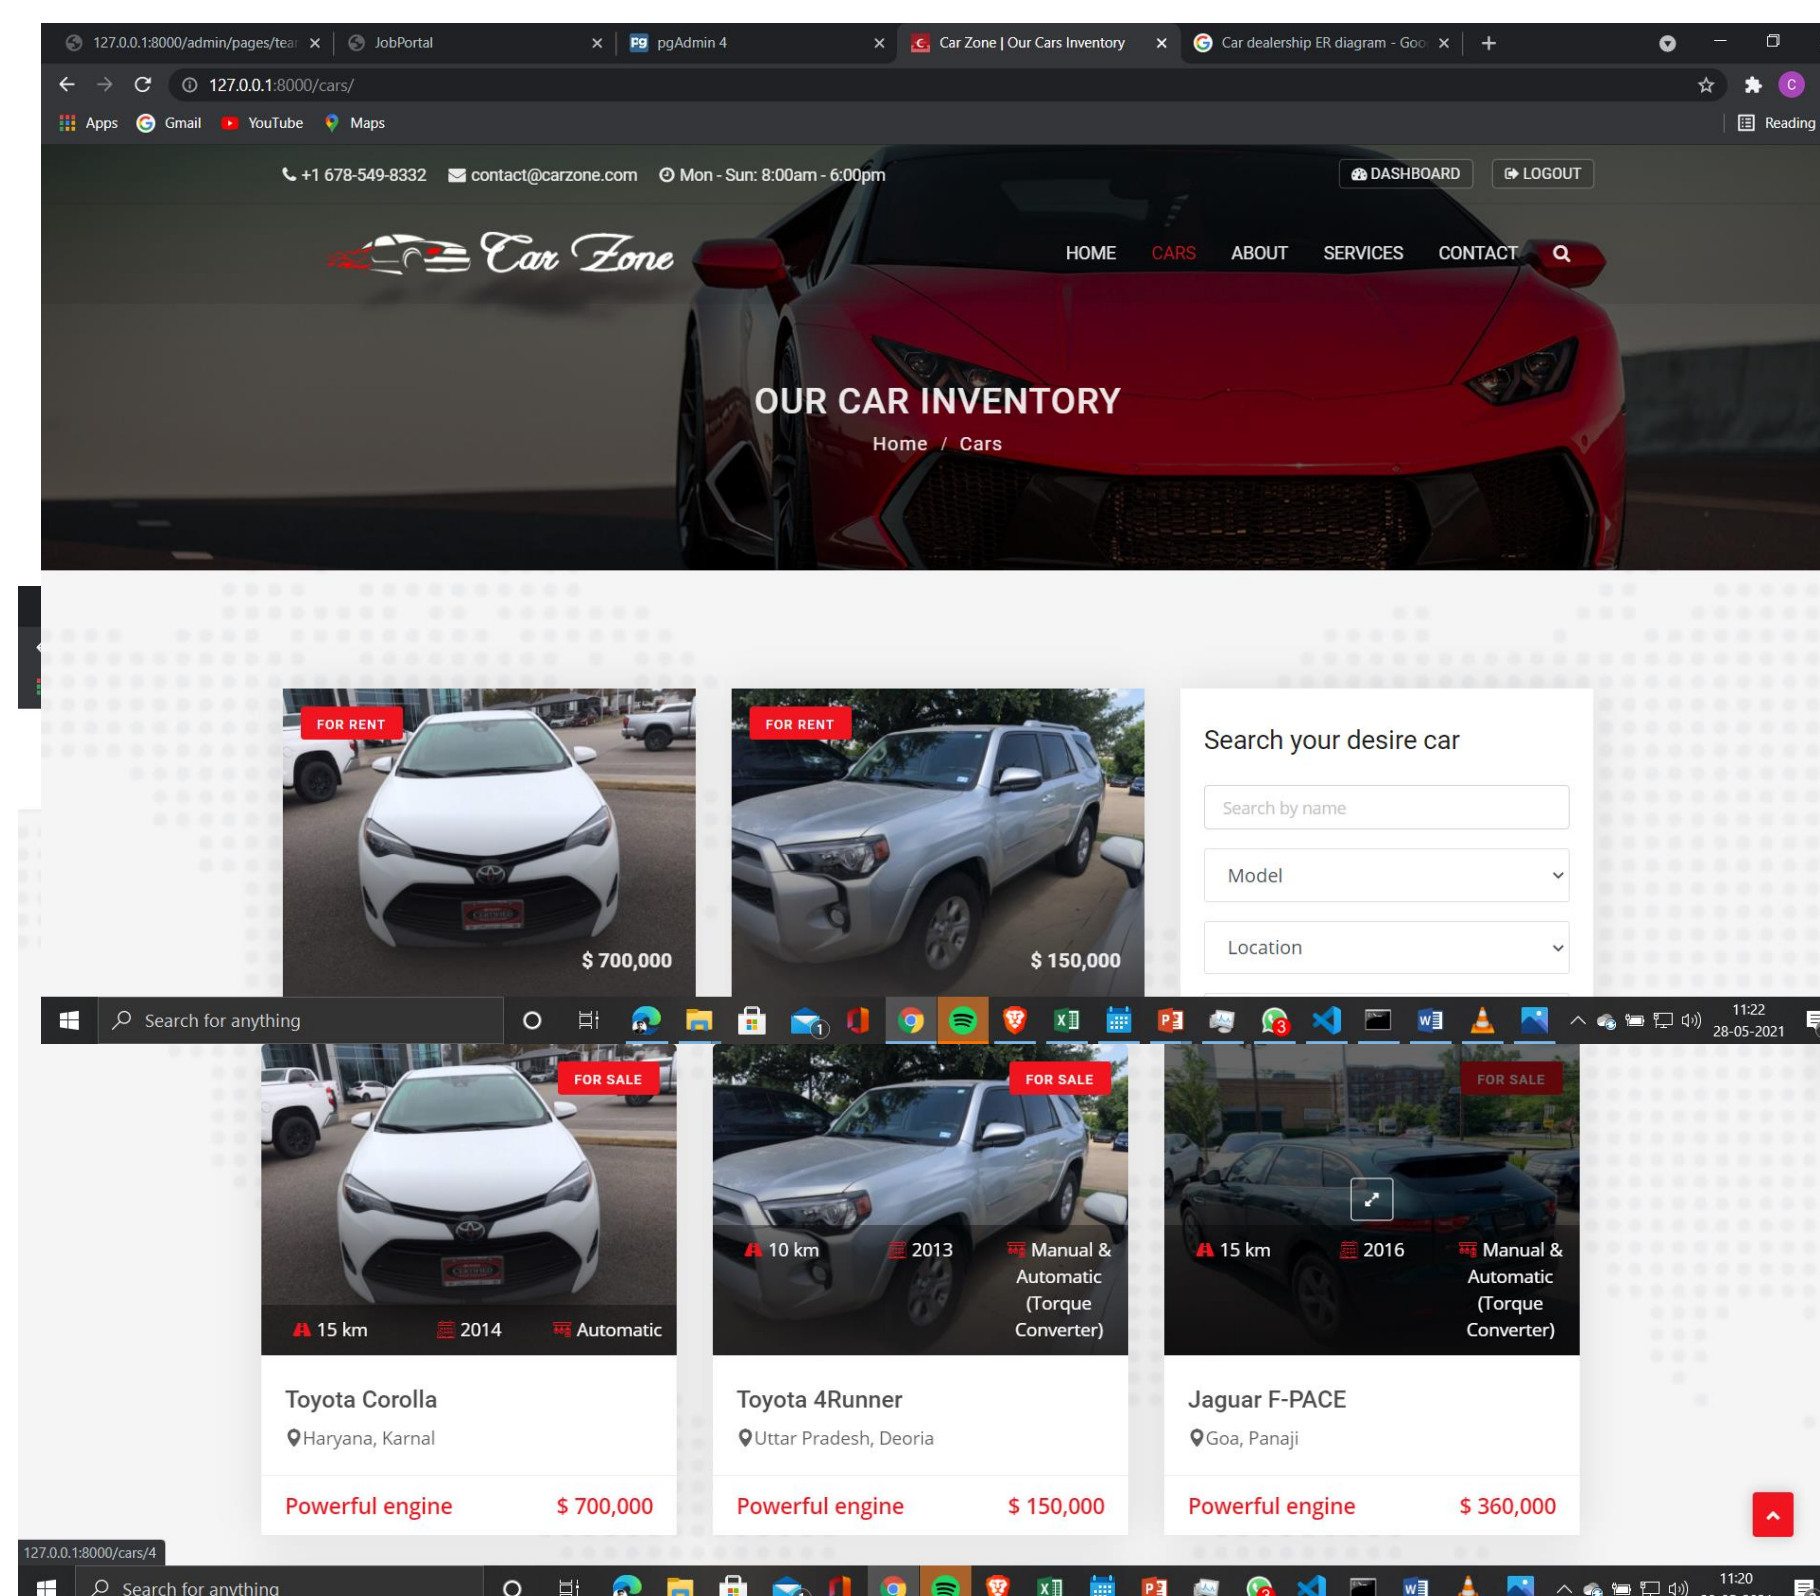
127.0.0.1:8000/admin/pages/tear × JobPortal × pgAdmin 4 × Car Zone | Our Cars Inventory × Car dealership ER diagram - Goo ×

127.0.0.1:8000/cars/

Apps Gmail YouTube Maps Reading

+1 678-549-8332 contact@carzone.com Mon - Sun: 8:00am - 6:00pm DASHBOARD LOGOUT

Car Zone

HOME CARS ABOUT SERVICES CONTACT

OUR CAR INVENTORY

Home / Cars

FOR RENT
$ 700,000

FOR RENT
$ 150,000

Search your desire car

Search by name

Model

Location

Search for anything

11:22
28-05-2021

FOR SALE
15 km 2014 Automatic

Toyota Corolla
Haryana, Karnal
Powerful engine $ 700,000

FOR SALE
10 km 2013 Manual & Automatic (Torque Converter)

Toyota 4Runner
Uttar Pradesh, Deoria
Powerful engine $ 150,000

FOR SALE
15 km 2016 Manual & Automatic (Torque Converter)

Jaguar F-PACE
Goa, Panaji
Powerful engine $ 360,000

127.0.0.1:8000/cars/4

Search for anything

11:20